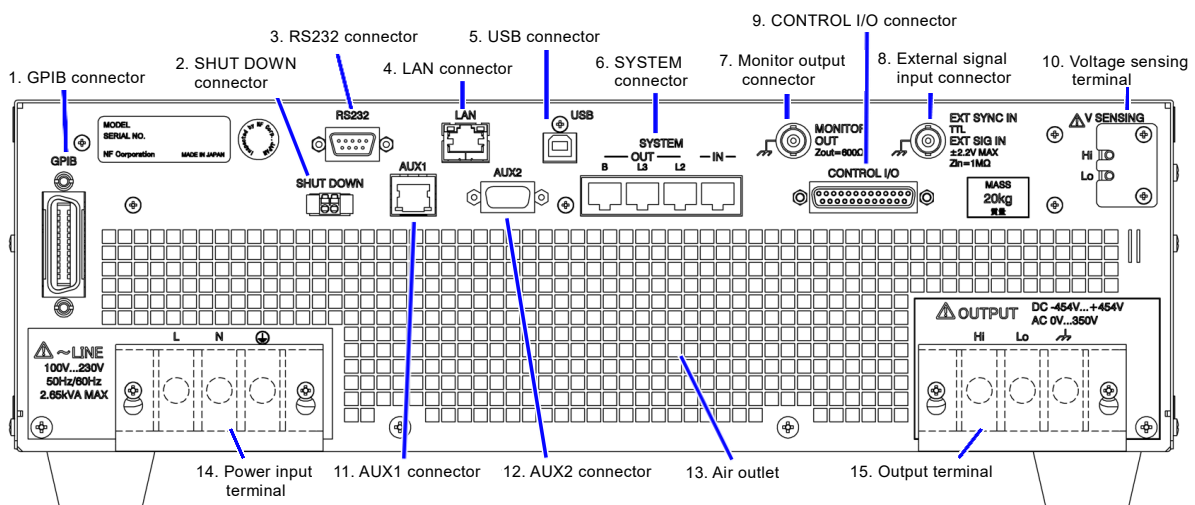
9. CONTROL I/O connector

3. RS232 connector

5. USB connector

2. SHUT DOWN connector

4. LAN connector

6. SYSTEM connector

7. Monitor output connector

8. External signal input connector

10. Voltage sensing terminal

1. GPIB connector

MODEL
SERIAL NO.
NF Corporation MADE IN JAPAN

RS232

LAN

USB

SYSTEM
— OUT — — IN —
B L3 L2

MONITOR OUT
Zout=600Ω

EXT SYNC IN
TTL
EXT SIG IN
±2.2V MAX
Zin=1MΩ

V SENSING
Hi
Lo

GPIB

SHUT DOWN

AUX1

AUX2

CONTROL I/O

MASS
20kg
質量

~LINE
100V...230V
50Hz/60Hz
2.65kVA MAX

L N

OUTPUT DC -454V...+454V
AC 0V...350V
Hi Lo

14. Power input terminal

11. AUX1 connector

12. AUX2 connector

13. Air outlet

15. Output terminal